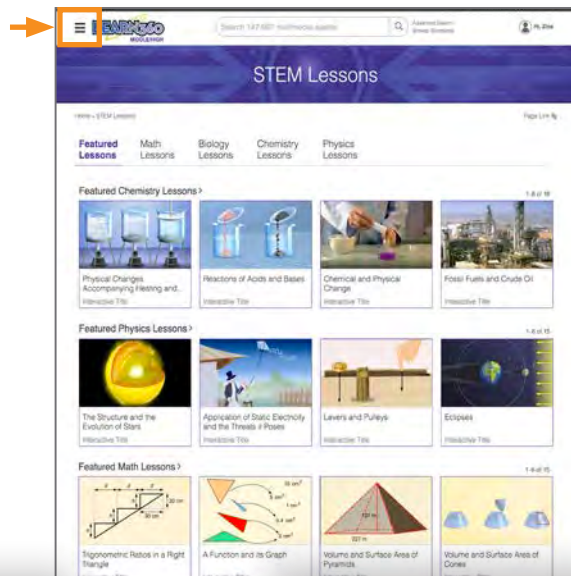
LEARN360 MIDDLE/HIGH

Search 147,697 multimedia assets

Advanced Search | Browse Standards

Hi, Zina

STEM Lessons

Home > STEM Lessons

Page Link

Featured Lessons | Math Lessons | Biology Lessons | Chemistry Lessons | Physics Lessons

Featured Chemistry Lessons >

1-4 of 16

Physical Changes Accompanying Heating and...
Interactive Title

Reactions of Acids and Bases
Interactive Title

Chemical and Physical Change
Interactive Title

Fossil Fuels and Crude Oil
Interactive Title

Featured Physics Lessons >

1-4 of 15

The Structure and the Evolution of Stars
Interactive Title

Application of Static Electricity and the Threats it Poses
Interactive Title

Levers and Pulleys
Interactive Title

Eclipses
Interactive Title

Featured Math Lessons >

1-4 of 15

Trigonometric Ratios in a Right Triangle

A Function and its Graph

Volume and Surface Area of Pyramids

Volume and Surface Area of Cones